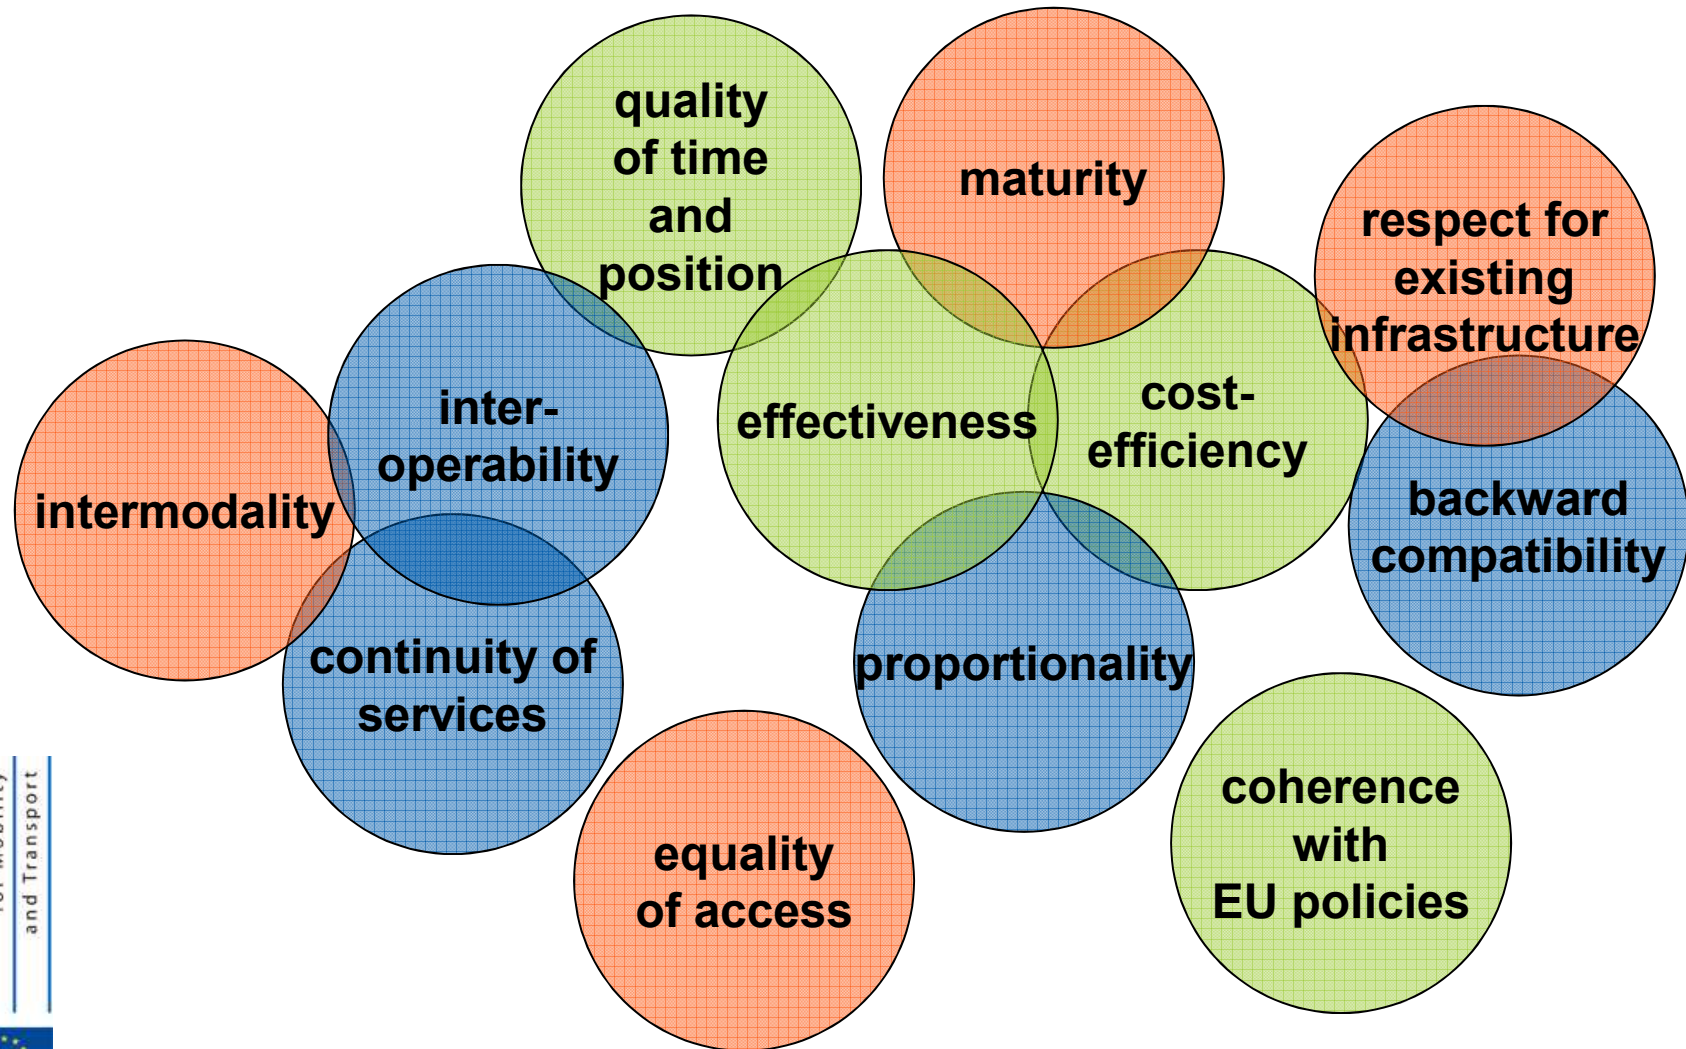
quality of time and position

maturity

respect for existing infrastructure

inter-operability

effectiveness

cost-efficiency

intermodality

backward compatibility

continuity of services

proportionality

coherence with EU policies

equality of access

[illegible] and Transport